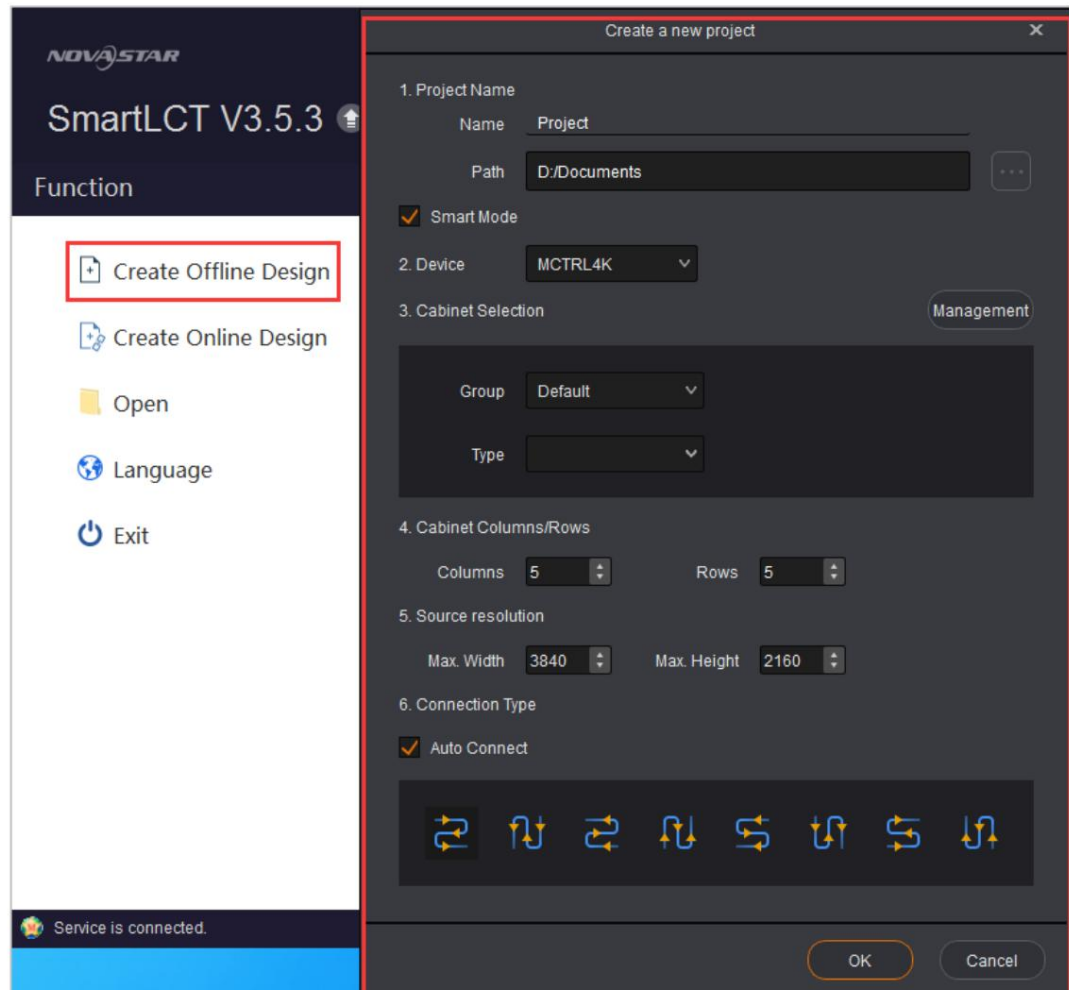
NOVASTAR

SmartLCT V3.5.3

Function

Create Offline Design

Create Online Design

Open

Language

Exit

Service is connected.

Create a new project

1. Project Name

Name Project

Path D:/Documents

Smart Mode

2. Device MCTRL4K

3. Cabinet Selection

Management

Group Default

Type

4. Cabinet Columns/Rows

Columns 5 Rows 5

5. Source resolution

Max. Width 3840 Max. Height 2160

6. Connection Type

Auto Connect

OK Cancel